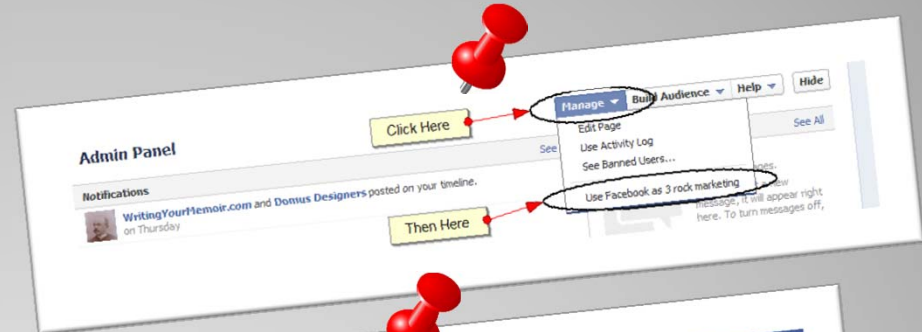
Manage ▾ Build Audience ▾ Help ▾ Hide

Click Here

Edit Page
Use Activity Log
See Banned Users...

Use Facebook as 3 rock marketing

Admin Panel

See

See All

Notifications

WritingYourMemoir.com and Donus Designers posted on your timeline.
on Thursday

Then Here

ges.
new
message, it will appear right
here. To turn messages off,